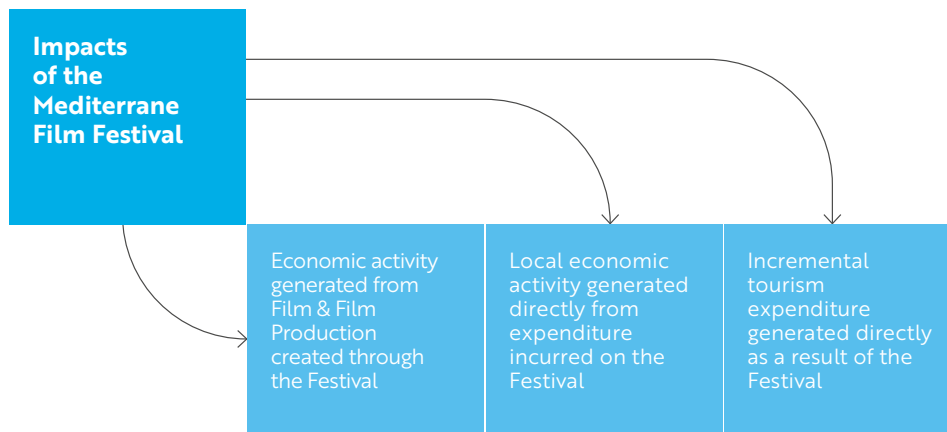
Impacts of the Mediterrane Film Festival

Economic activity generated from Film & Film Production created through the Festival

Local economic activity generated directly from expenditure incurred on the Festival

Incremental tourism expenditure generated directly as a result of the Festival